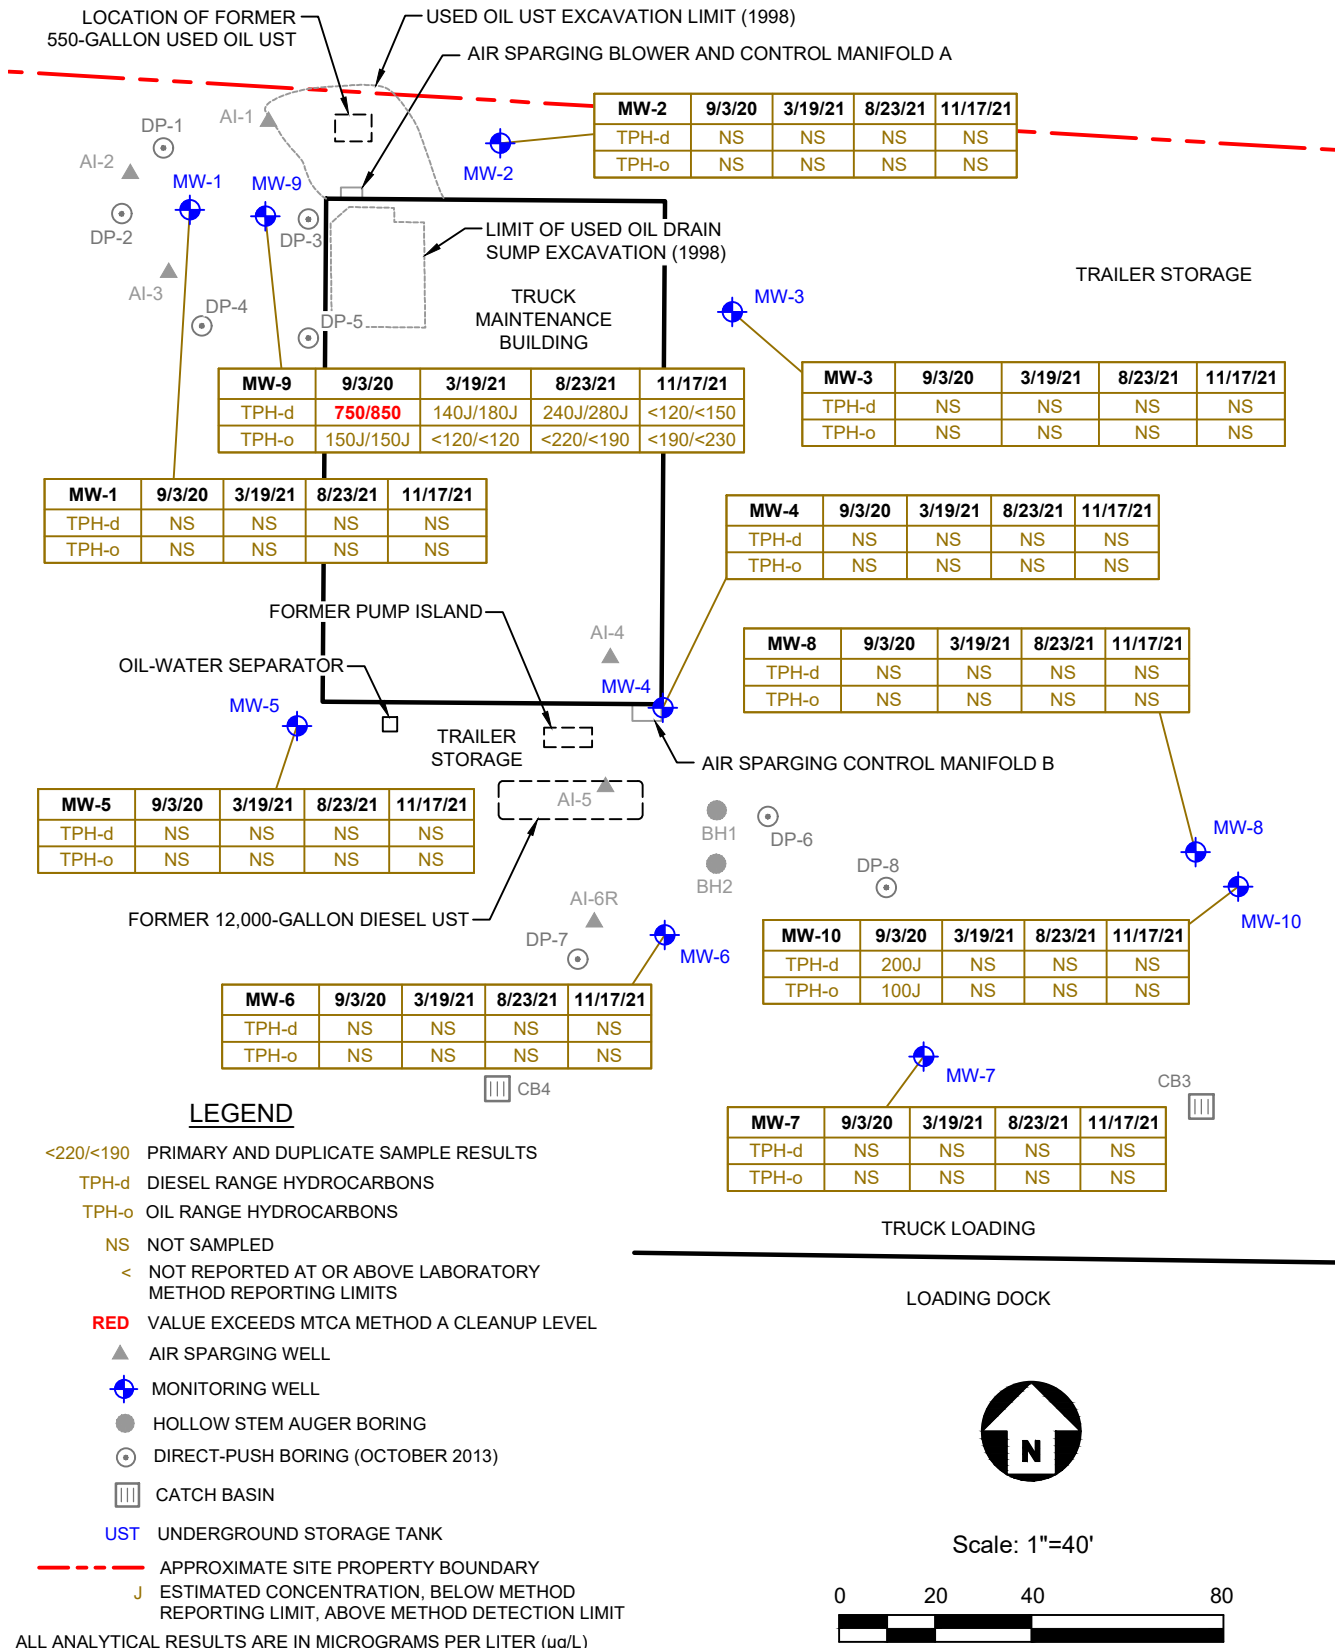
LOCATION OF FORMER 550-GALLON USED OIL UST

USED OIL UST EXCAVATION LIMIT (1998)

AIR SPARGING BLOWER AND CONTROL MANIFOLD A

| MW-2 | 9/3/20 | 3/19/21 | 8/23/21 | 11/17/21 |
|---|---|---|---|---|
| TPH-d | NS | NS | NS | NS |
| TPH-o | NS | NS | NS | NS |

DP-1
AI-1
AI-2
MW-1
MW-9
MW-2
DP-2
DP-3
AI-3
DP-4
DP-5

LIMIT OF USED OIL DRAIN SUMP EXCAVATION (1998)

TRUCK MAINTENANCE BUILDING

TRAILER STORAGE

MW-3

| MW-9 | 9/3/20 | 3/19/21 | 8/23/21 | 11/17/21 |
|---|---|---|---|---|
| TPH-d | 750/850 | 140J/180J | 240J/280J | <120/<150 |
| TPH-o | 150J/150J | <120/<120 | <220/<190 | <190/<230 |

| MW-3 | 9/3/20 | 3/19/21 | 8/23/21 | 11/17/21 |
|---|---|---|---|---|
| TPH-d | NS | NS | NS | NS |
| TPH-o | NS | NS | NS | NS |

| MW-1 | 9/3/20 | 3/19/21 | 8/23/21 | 11/17/21 |
|---|---|---|---|---|
| TPH-d | NS | NS | NS | NS |
| TPH-o | NS | NS | NS | NS |

| MW-4 | 9/3/20 | 3/19/21 | 8/23/21 | 11/17/21 |
|---|---|---|---|---|
| TPH-d | NS | NS | NS | NS |
| TPH-o | NS | NS | NS | NS |

FORMER PUMP ISLAND

AI-4

| MW-8 | 9/3/20 | 3/19/21 | 8/23/21 | 11/17/21 |
|---|---|---|---|---|
| TPH-d | NS | NS | NS | NS |
| TPH-o | NS | NS | NS | NS |

OIL-WATER SEPARATOR

MW-4
MW-5

TRAILER STORAGE

AIR SPARGING CONTROL MANIFOLD B

| MW-5 | 9/3/20 | 3/19/21 | 8/23/21 | 11/17/21 |
|---|---|---|---|---|
| TPH-d | NS | NS | NS | NS |
| TPH-o | NS | NS | NS | NS |

AI-5
BH1
DP-6
MW-8
BH2
DP-8
MW-10

FORMER 12,000-GALLON DIESEL UST

AI-6R
DP-7
MW-6

| MW-10 | 9/3/20 | 3/19/21 | 8/23/21 | 11/17/21 |
|---|---|---|---|---|
| TPH-d | 200J | NS | NS | NS |
| TPH-o | 100J | NS | NS | NS |

| MW-6 | 9/3/20 | 3/19/21 | 8/23/21 | 11/17/21 |
|---|---|---|---|---|
| TPH-d | NS | NS | NS | NS |
| TPH-o | NS | NS | NS | NS |

CB4
MW-7
CB3

LEGEND

| MW-7 | 9/3/20 | 3/19/21 | 8/23/21 | 11/17/21 |
|---|---|---|---|---|
| TPH-d | NS | NS | NS | NS |
| TPH-o | NS | NS | NS | NS |

<220/<190 PRIMARY AND DUPLICATE SAMPLE RESULTS
TPH-d DIESEL RANGE HYDROCARBONS
TPH-o OIL RANGE HYDROCARBONS
NS NOT SAMPLED
< NOT REPORTED AT OR ABOVE LABORATORY METHOD REPORTING LIMITS
RED VALUE EXCEEDS MTCA METHOD A CLEANUP LEVEL
AIR SPARGING WELL
MONITORING WELL
HOLLOW STEM AUGER BORING
DIRECT-PUSH BORING (OCTOBER 2013)
CATCH BASIN
UST UNDERGROUND STORAGE TANK
APPROXIMATE SITE PROPERTY BOUNDARY
J ESTIMATED CONCENTRATION, BELOW METHOD REPORTING LIMIT, ABOVE METHOD DETECTION LIMIT
ALL ANALYTICAL RESULTS ARE IN MICROGRAMS PER LITER (µg/L)

TRUCK LOADING

LOADING DOCK

N

Scale: 1"=40'

0 20 40 80